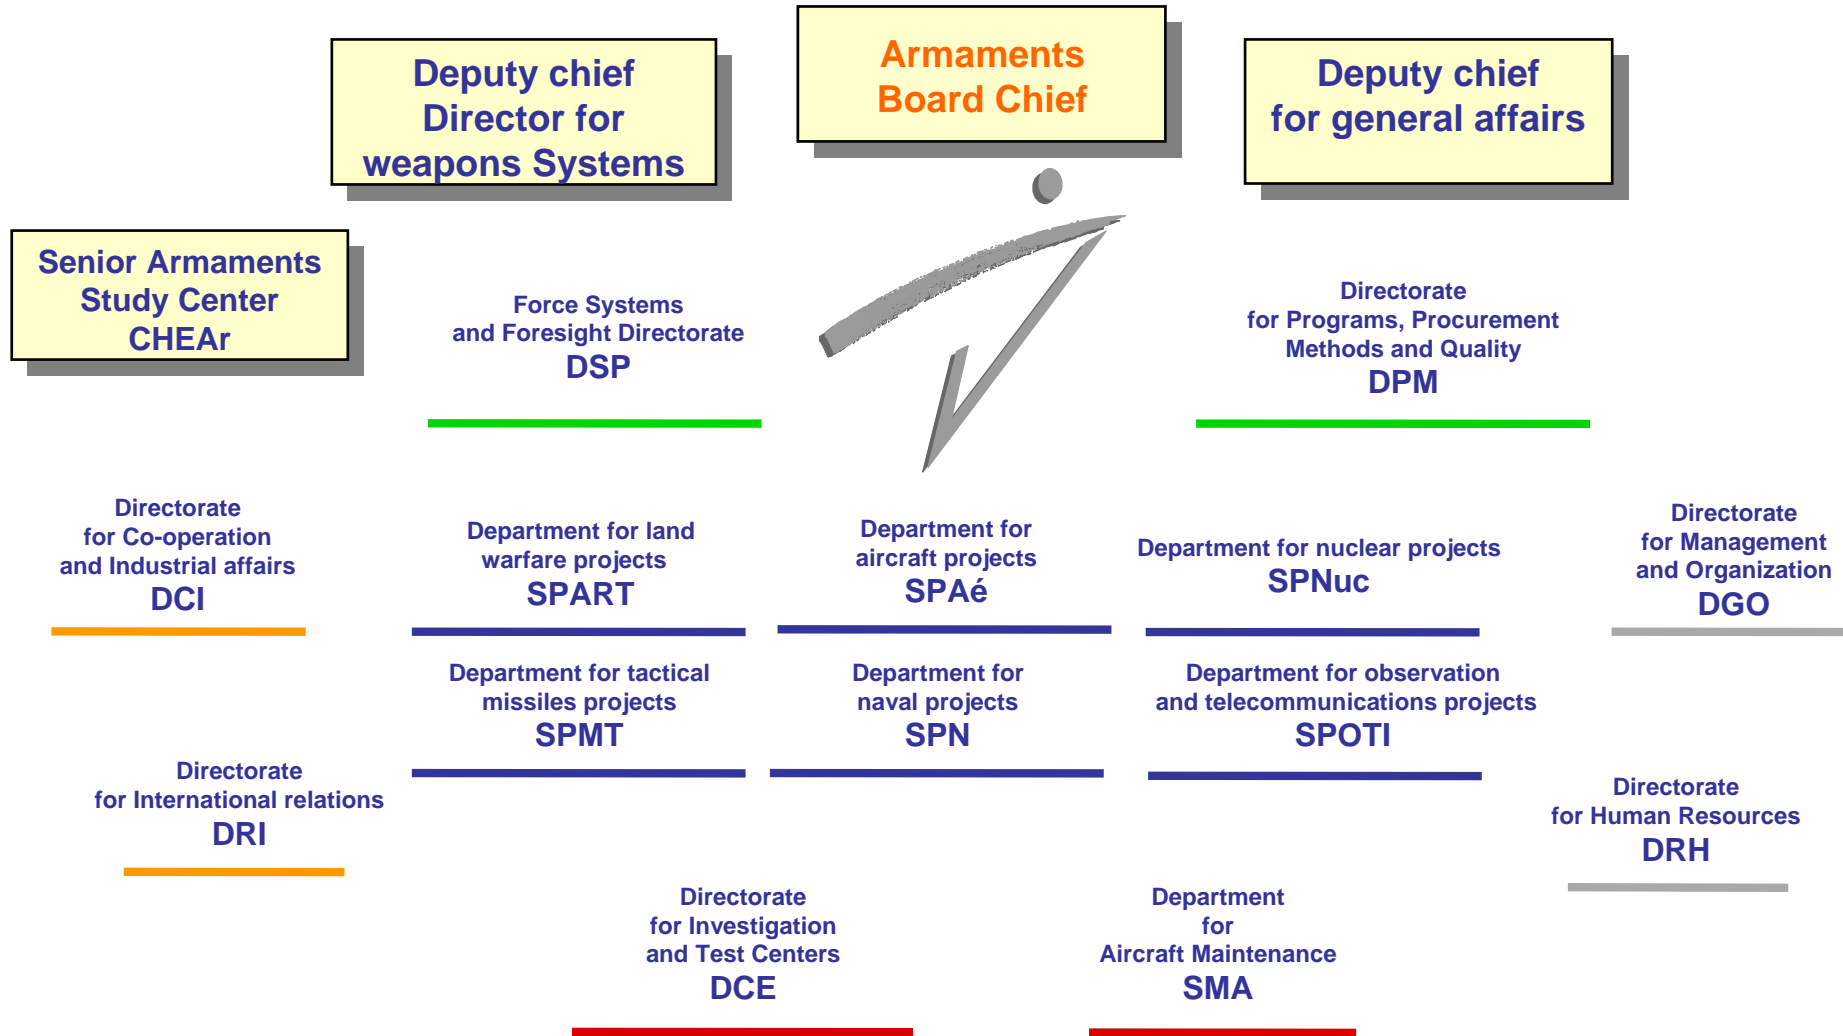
Deputy chief Director for weapons Systems

Armaments Board Chief

Deputy chief for general affairs

Senior Armaments Study Center CHEAr

Force Systems and Foresight Directorate DSP

Directorate for Programs, Procurement Methods and Quality DPM

Directorate for Co-operation and Industrial affairs DCI

Department for land warfare projects SPART

Department for aircraft projects SPAé

Department for nuclear projects SPNuc

Directorate for Management and Organization DGO

Department for tactical missiles projects SPMT

Department for naval projects SPN

Department for observation and telecommunications projects SPOTI

Directorate for International relations DRI

Directorate for Human Resources DRH

Directorate for Investigation and Test Centers DCE

Department for Aircraft Maintenance SMA